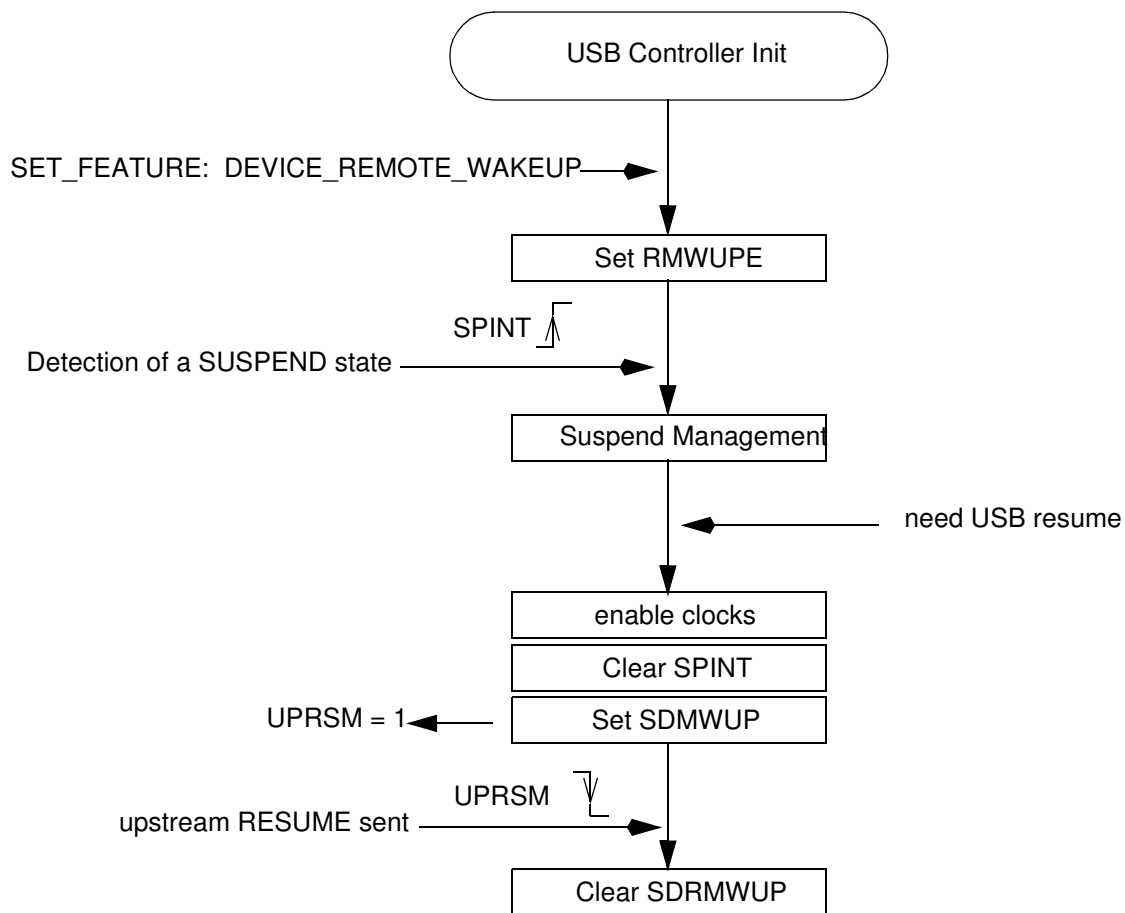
USB Controller Init

SET_FEATURE: DEVICE_REMOTE_WAKEUP

Set RMWUPE

SPINT

Detection of a SUSPEND state

Suspend Management

need USB resume

enable clocks

Clear SPINT

UPRSM = 1

Set SDMWUP

UPRSM

upstream RESUME sent

Clear SDRMWUP